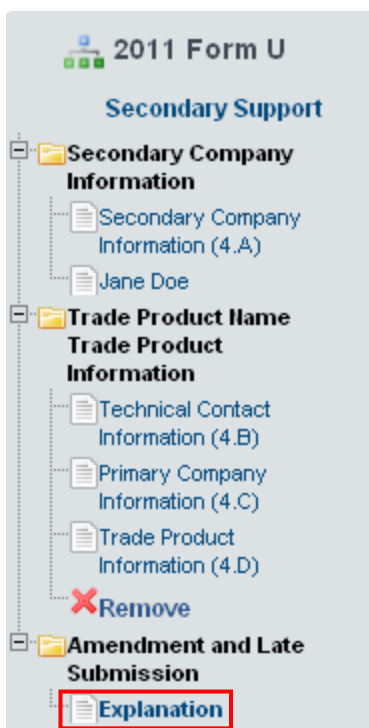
2011 Form U

Secondary Support

Secondary Company Information

Secondary Company Information (4.A)

Jane Doe

Trade Product Name Trade Product Information

Technical Contact Information (4.B)

Primary Company Information (4.C)

Trade Product Information (4.D)

Remove

Amendment and Late Submission

Explanation